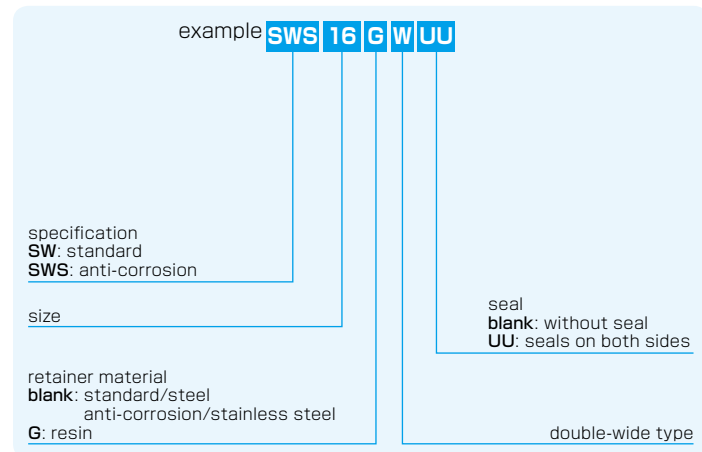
example SWS 16 G W UU

specification
SW: standard
SWS: anti-corrosion

size

seal
blank: without seal
UU: seals on both sides

retainer material
blank: standard/steel
anti-corrosion/stainless steel
G: resin

double-wide type